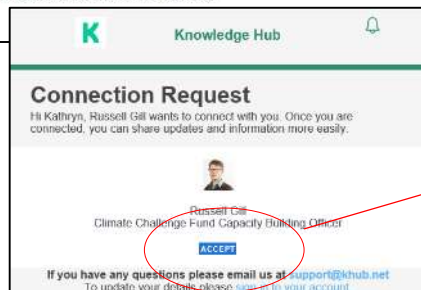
K Knowledge Hub

Connection Request

Hi Kathryn, Russell Gill wants to connect with you. Once you are connected, you can share updates and information more easily.

Russell Gill
Climate Challenge Fund Capacity Building Officer

ACCEPT

If you have any questions please email us at support@khub.net
To update your details please sign in to your account